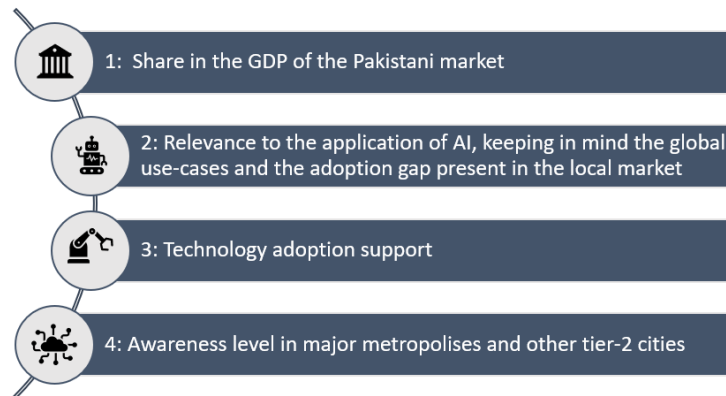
1: Share in the GDP of the Pakistani market

2: Relevance to the application of AI, keeping in mind the global use-cases and the adoption gap present in the local market

3: Technology adoption support

4: Awareness level in major metropolises and other tier-2 cities